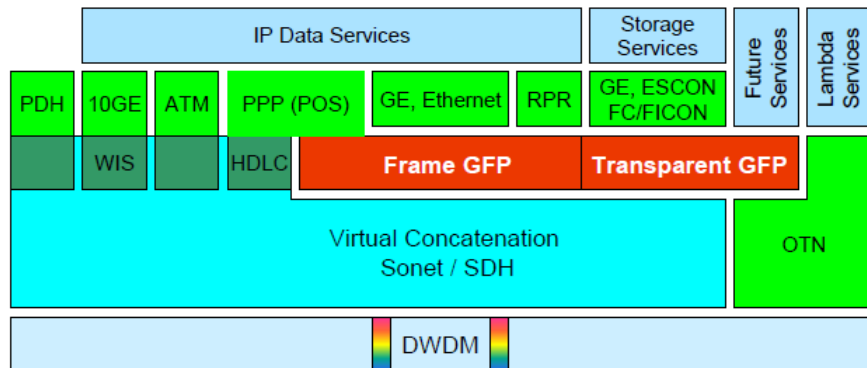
IP Data Services

Storage Services

Future Services

Lambda Services

PDH

10GE

ATM

PPP (POS)

GE, Ethernet

RPR

GE, ESCON FC/FICON

WIS

HDLC

Frame GFP

Transparent GFP

Virtual Concatenation Sonet / SDH

OTN

DWDM